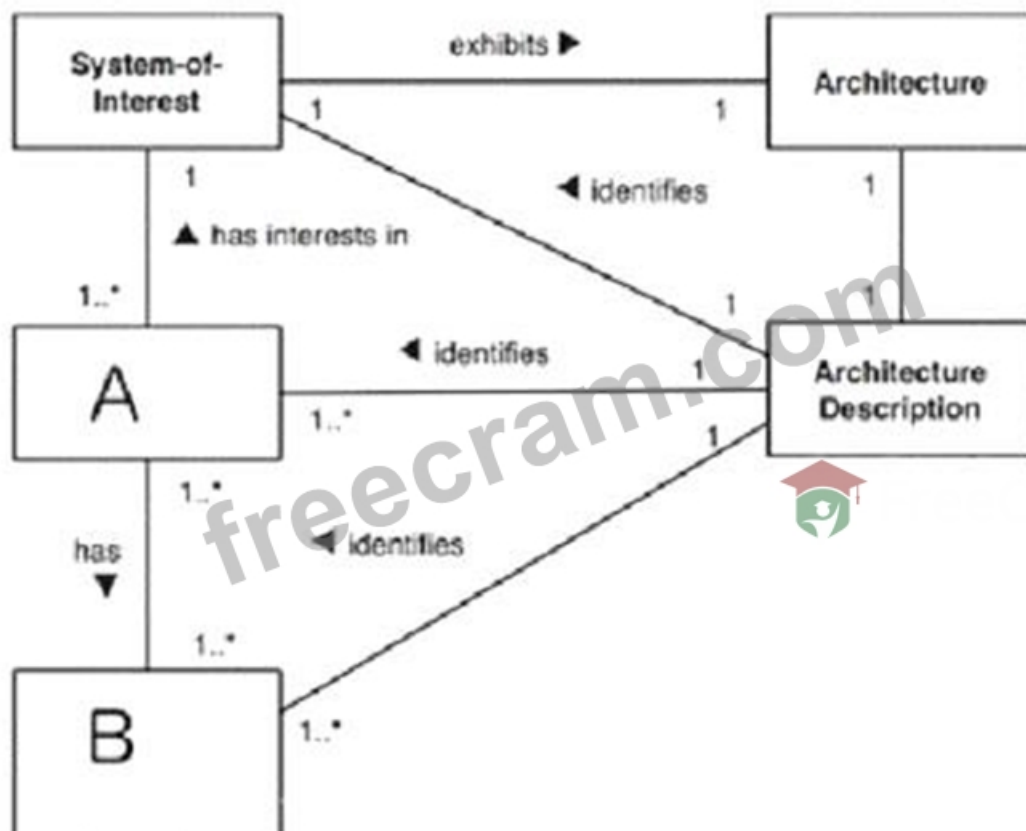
System-of-Interest

exhibits ▶

Architecture

1

1

◀ identifies

1

1

▲ has interests in

1..*

1

1

A

◀ identifies

1

Architecture Description

1..*

1

1..*

has ▼

◀ identifies

1..*

B

1..*

freecram.com